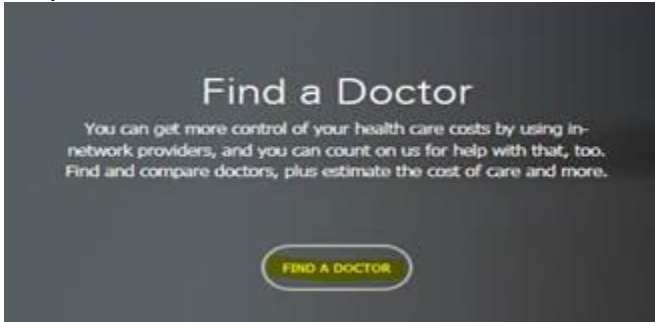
Find a Doctor

You can get more control of your health care costs by using in-network providers, and you can count on us for help with that, too. Find and compare doctors, plus estimate the cost of care and more.

FIND A DOCTOR